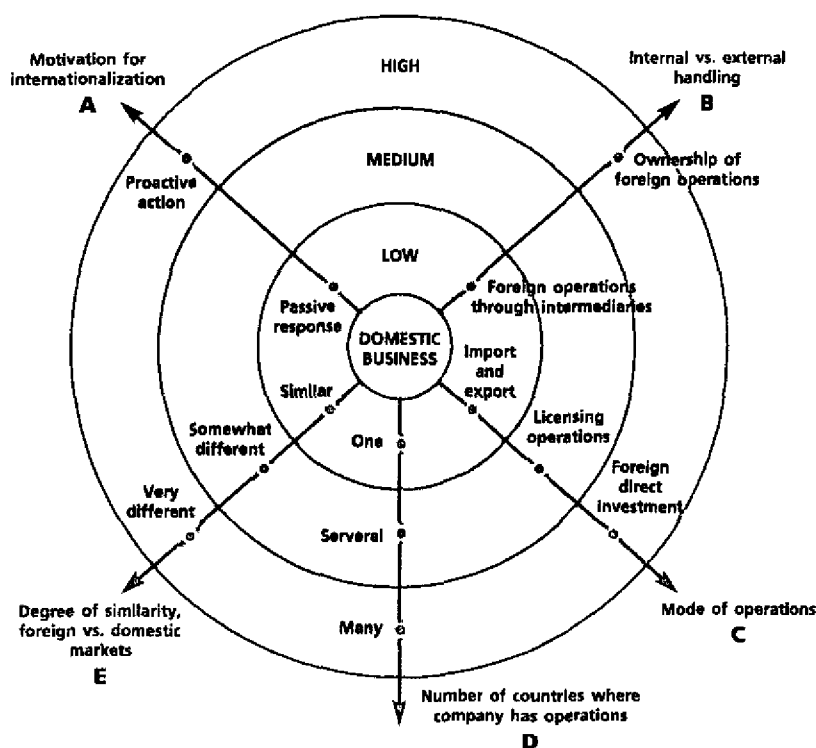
Motivation for internationalization
A

HIGH

Internal vs. external handling
B

MEDIUM

Proactive action

Ownership of foreign operations

LOW

Passive response

Foreign operations through intermediaries

DOMESTIC BUSINESS

Import and export

Similar

Somewhat different

One

Licensing operations

Very different

Foreign direct investment

Serveral

Degree of similarity, foreign vs. domestic markets
E

Many

Mode of operations
C

Number of countries where company has operations
D